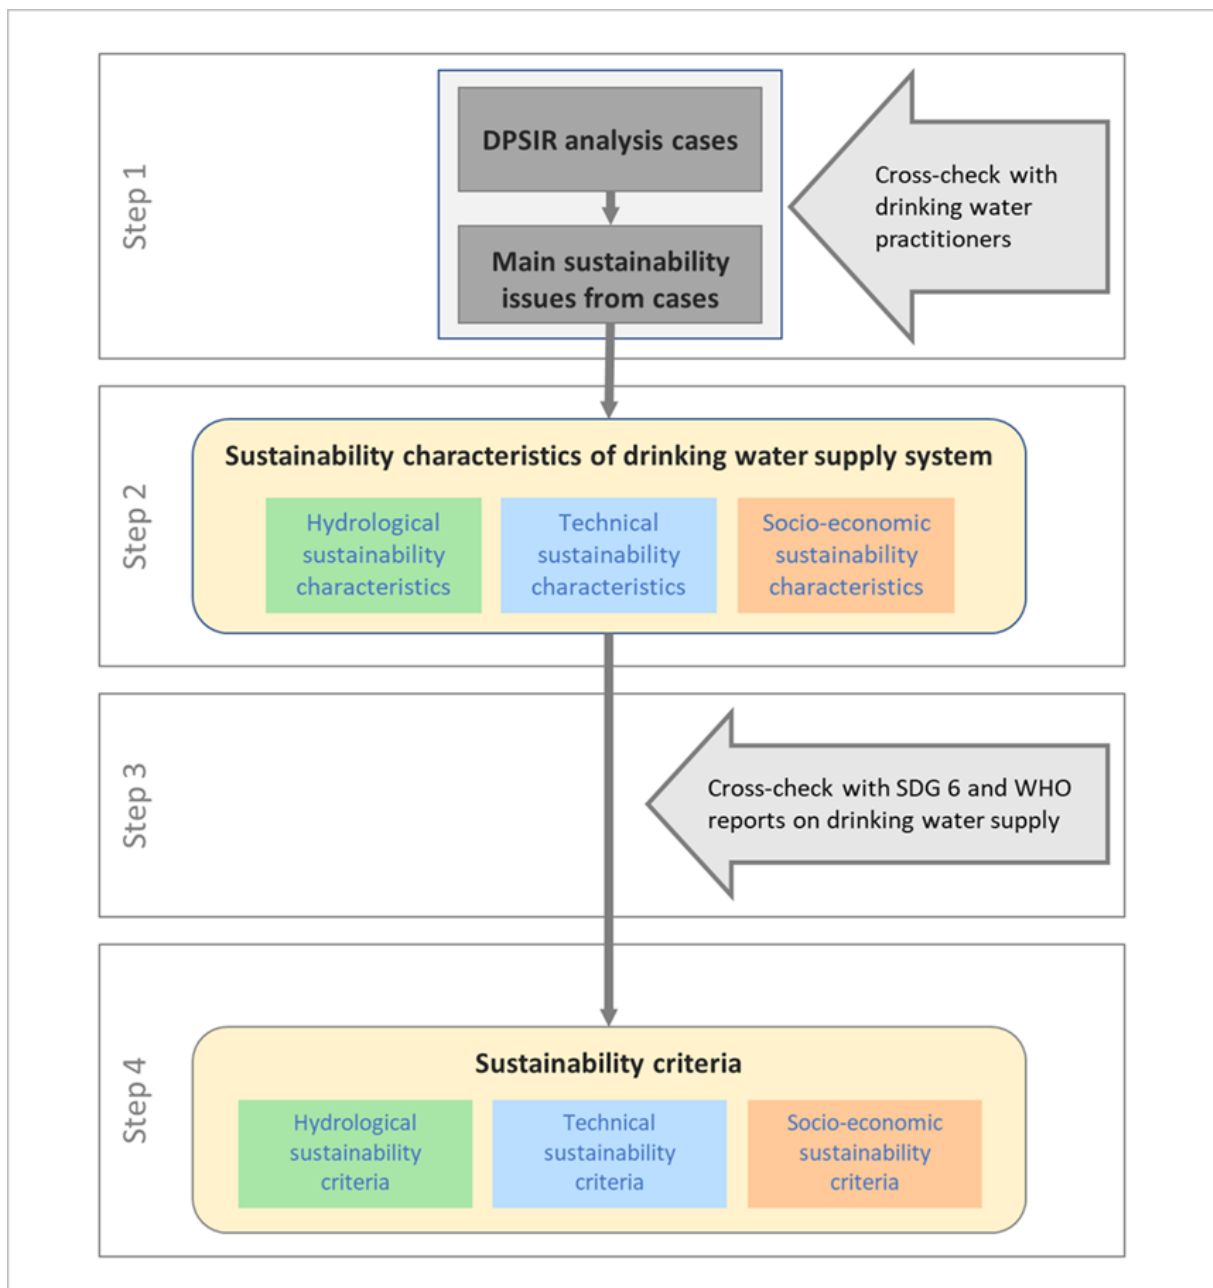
Step 1

DPSIR analysis cases

Main sustainability issues from cases

Cross-check with drinking water practitioners

Step 2

Sustainability characteristics of drinking water supply system

Hydrological sustainability characteristics

Technical sustainability characteristics

Socio-economic sustainability characteristics

Step 3

Cross-check with SDG 6 and WHO reports on drinking water supply

Step 4

Sustainability criteria

Hydrological sustainability criteria

Technical sustainability criteria

Socio-economic sustainability criteria